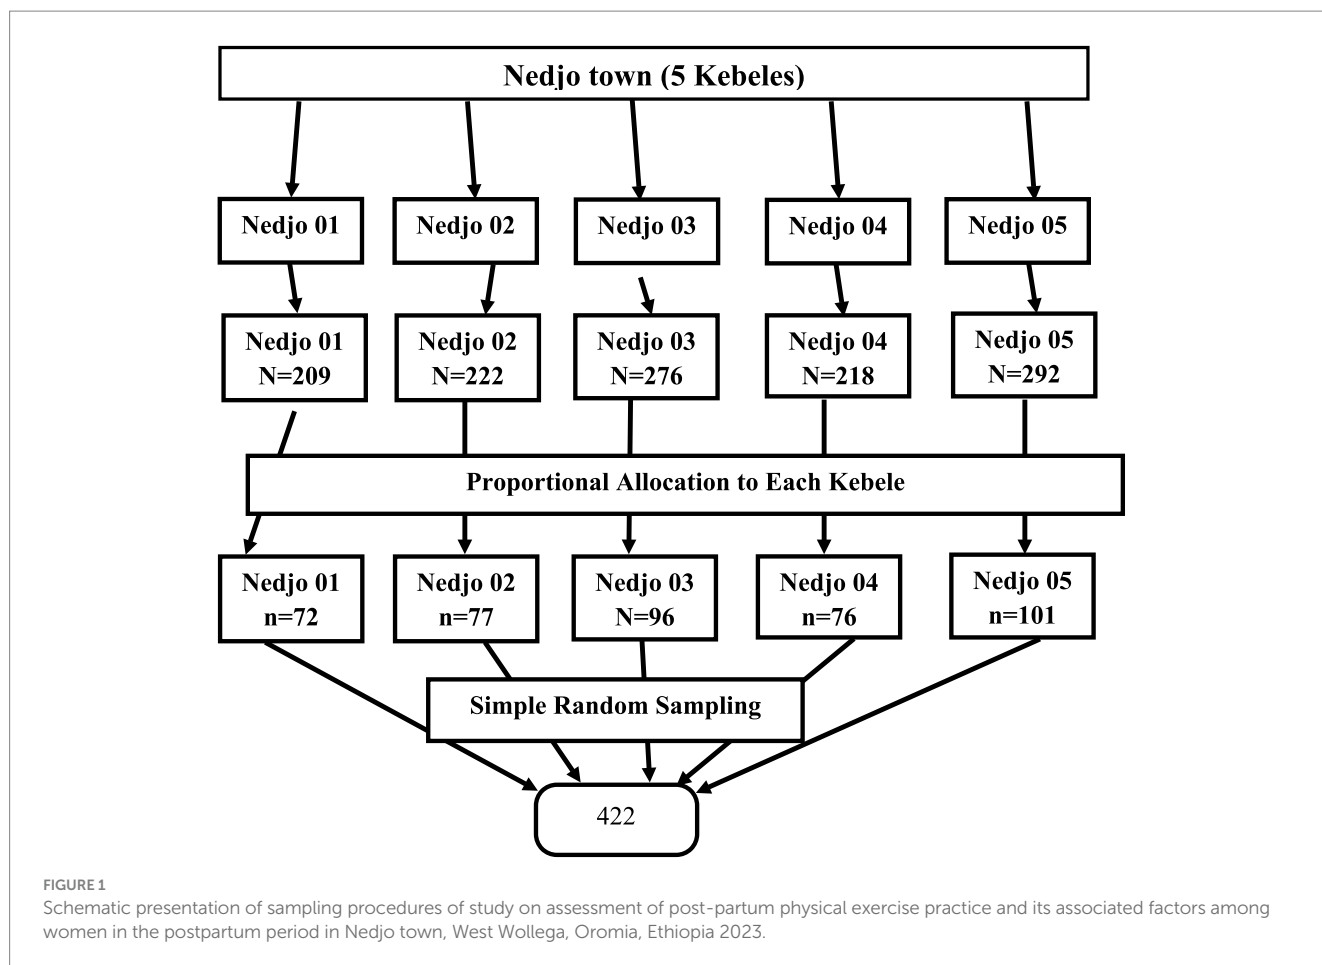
Nedjo town (5 Kebeles)

Nedjo 01

Nedjo 02

Nedjo 03

Nedjo 04

Nedjo 05

Nedjo 01
N=209

Nedjo 02
N=222

Nedjo 03
N=276

Nedjo 04
N=218

Nedjo 05
N=292

Proportional Allocation to Each Kebele

Nedjo 01
n=72

Nedjo 02
n=77

Nedjo 03
N=96

Nedjo 04
n=76

Nedjo 05
n=101

Simple Random Sampling

422

FIGURE 1
Schematic presentation of sampling procedures of study on assessment of post-partum physical exercise practice and its associated factors among women in the postpartum period in Nedjo town, West Wollega, Oromia, Ethiopia 2023.